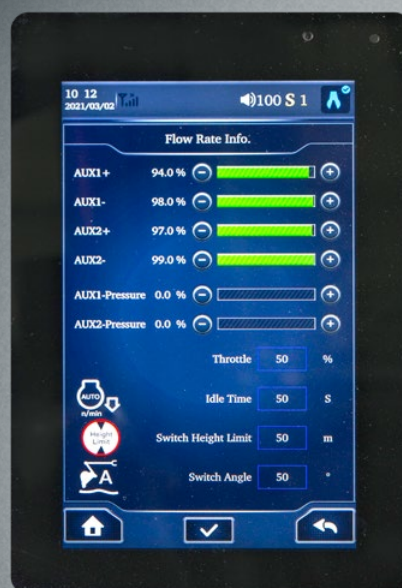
10 12
2021/03/02

100 S 1

Flow Rate Info.

AUX1+ 94.0 %

AUX1- 98.0 %

AUX2+ 97.0 %

AUX2- 99.0 %

AUX1-Pressure 0.0 %

AUX2-Pressure 0.0 %

AUTO
n/min

Height Limit

A

Throttle 50 %

Idle Time 50 S

Switch Height Limit 50 m

Switch Angle 50 °